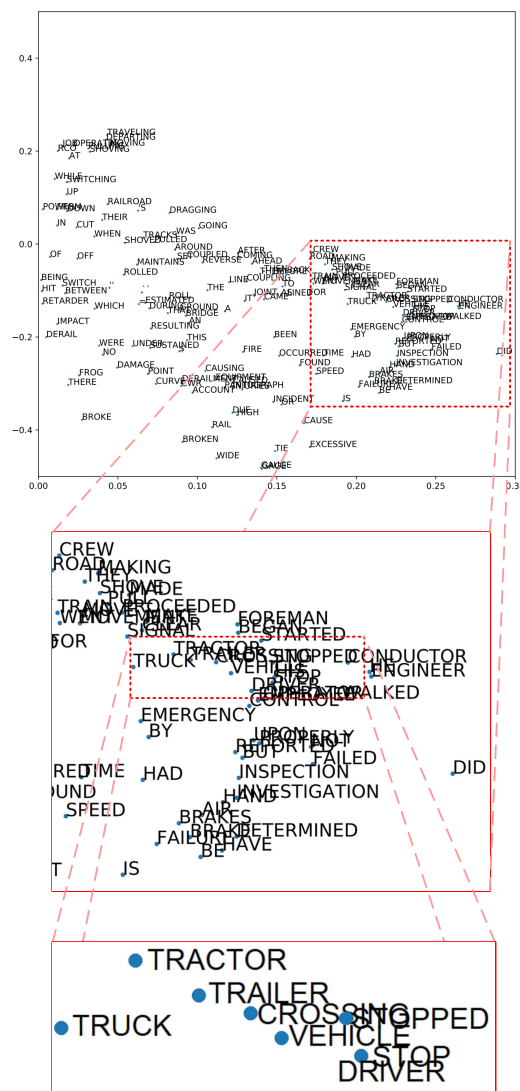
0.4
0.2
0.0
−0.2
−0.4
0.00
0.05
0.10
0.15
0.20
0.25
0.30

TRAVELING
DEPARTING
MOVING
OPERATING
SHOVING
JOB
RCO
AT
WHILE
SWITCHING
UP
RAILROAD
S
DRAGGING
POWER
DOWN
THEIR
IN
CUT
WAS
GOING
WHEN
TRACKS
SHOVE
ROLLED
OF
OFF
AFTER
COMING
AROUND
COUPLED
REVERSE
AHEAD
ROLLED
BEING
SWITCH
HIT
BETWEEN
RETARDER
WHICH
ESTIMATED
DURING
ROLL
THAT
AROUND
BRIDGE
AN
LINE
COUPLING
THE
TO
JOINT
ASINEOR
JT
CAME
IMPACT
DERAIL
RESULTING
THIS
WERE
UNDER
SUSTAINED
NO
FIRE
BEEN
OCCURRED
TIME
FOUND
SPEED
DAMAGE
POINT
CURVE
CAUSING
EQUIPMENT
TRAIN
PARAGRAPH
ACCOUNT
FROG
THERE
BROKE
DUE
HIGH
RAIL
INCIDENT
CAUSE
BROKEN
EXCESSIVE
WIDE
TIE
GAUGE
CREW
ROAD
MAKING
THE
SHOVE
PUT
SIDE
TRAIN
MOVEMENT
PROCEEDED
SIGNAL
FOREMAN
BEGAN
STARTED
TRUCK
TRACTOR
STOPPED
VEHICLE
CONDUCTOR
ENGINEER
DRIVER
WALKED
CONTROL
EMERGENCY
BY
IRON
PROPERLY
REPORTED
BUT
FAILED
HAD
INSPECTION
INVESTIGATION
HAND
DID
AIR
BRAKES
DETERMINED
FAILURE
HAVE
BE
JS

CREW
ROAD
MAKING
THE
SHOVE
PUT
SIDE
TRAIN
MOVEMENT
PROCEEDED
FOR
SIGNAL
FOREMAN
BEGAN
STARTED
TRACTOR
TRUCK
TRAILER
CROSSING
STOPPED
VEHICLE
STOP
DRIVER
CONDUCTOR
ENGINEER
CONTROL
OPERATOR
WALKED
EMERGENCY
BY
IRON
PROPERLY
REPORTED
BUT
FAILED
RED
TIME
OUND
HAD
INSPECTION
HAND
INVESTIGATION
DID
SPEED
AIR
BRAKES
BRAKE
DETERMINED
FAILURE
HAVE
BE
JS

TRACTOR
TRAILER
TRUCK
CROSSING
STOPPED
VEHICLE
STOP
DRIVER